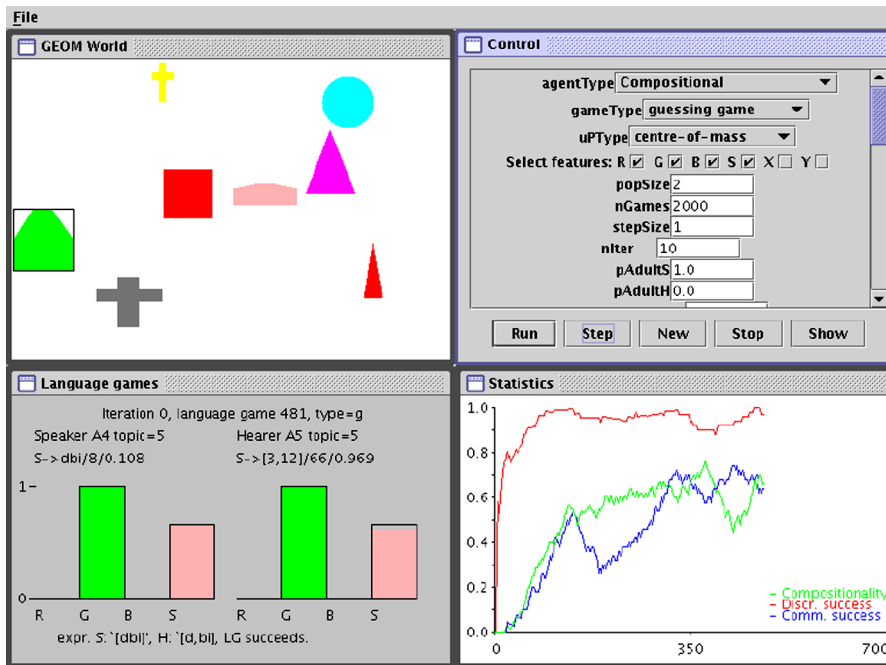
File

GEOM World

Control

agentType Compositional
gameType guessing game
uPType centre-of-mass
Select features: R ☑ G ☑ B ☑ S ☑ X ☐ Y ☐
popSize 2
nGames 2000
stepSize 1
nIter 10
pAdultS 1.0
pAdultH 0.0

Run Step New Stop Show

Language games

Iteration 0, language game 481, type=g
Speaker A4 topic=5
S->dbi/8/0.108
Hearer A5 topic=5
S->[3,12]/66/0.969

1
0
R G B S
R G B S
expr. S:`[dbi]', H: `[d,bi], LG succeeds.

Statistics

1.0
0.8
0.6
0.4
0.2
0.0
0
350
700
Compositionality
Discr. success
Comm. success